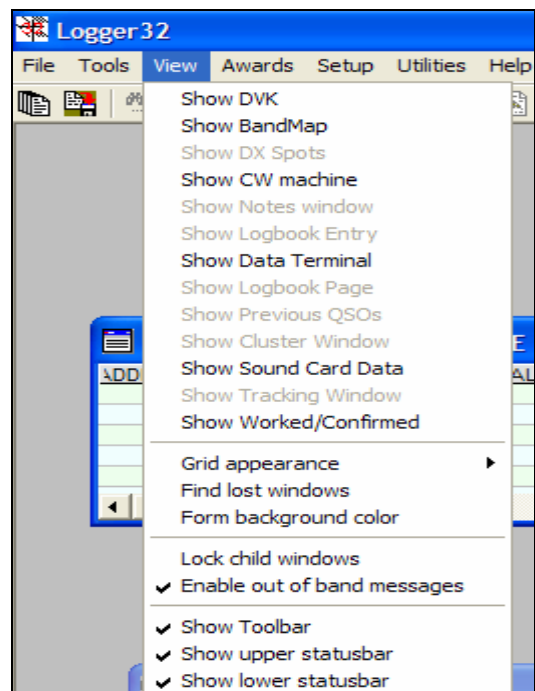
Logger32

File Tools View Awards Setup Utilities Help

Show DVK
Show BandMap
Show DX Spots
Show CW machine
Show Notes window
Show Logbook Entry
Show Data Terminal
Show Logbook Page
Show Previous QSOs
Show Cluster Window
Show Sound Card Data
Show Tracking Window
Show Worked/Confirmed

Grid appearance
Find lost windows
Form background color

Lock child windows
✔ Enable out of band messages

✔ Show Toolbar
✔ Show upper statusbar
✔ Show lower statusbar

ADD
E
AL